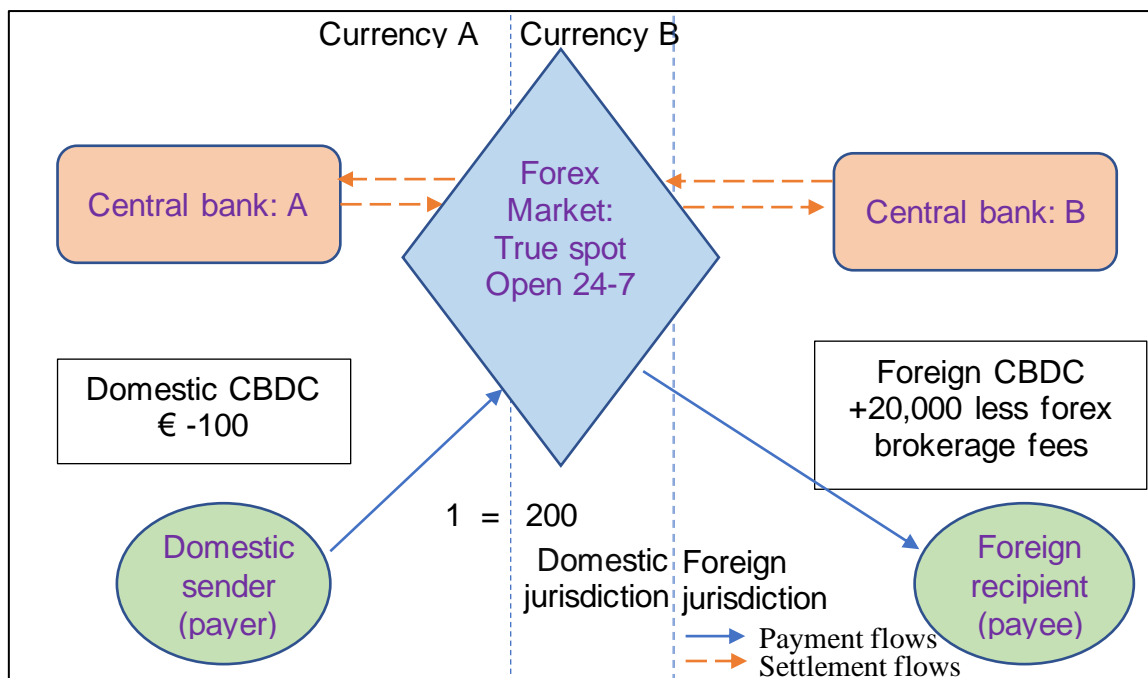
Currency A

Currency B

Central bank: A

Forex Market: True spot Open 24-7

Central bank: B

Domestic CBDC
€ -100

Foreign CBDC
+20,000 less forex brokerage fees

1 = 200

Domestic sender (payer)

Domestic jurisdiction

Foreign jurisdiction

Foreign recipient (payee)

Payment flows

Settlement flows